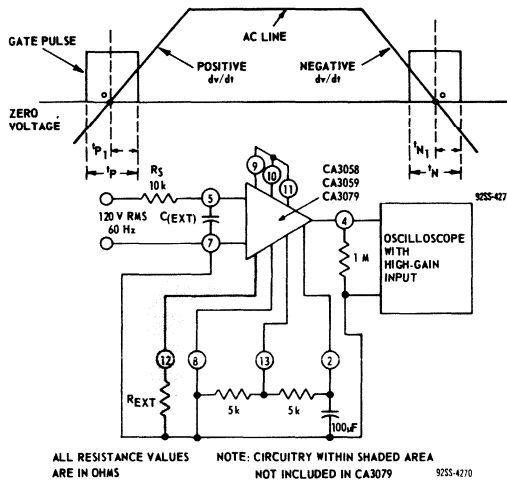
GATE PULSE

AC LINE

POSITIVE dv/dt

NEGATIVE dv/dt

o

o

ZERO VOLTAGE

$t_{P_1}$

$t_P$

$t_{N_1}$

$t_N$

92SS-427

$R_S$
10k

9

10

11

CA3058
CA3059
CA3079

5

120 V RMS
60 Hz

C(EXT)

7

4

1 M

OSCILLOSCOPE WITH HIGH-GAIN INPUT

12

8

13

2

$R_{EXT}$

5k

5k

100μF

ALL RESISTANCE VALUES ARE IN OHMS

NOTE: CIRCUITRY WITHIN SHADED AREA NOT INCLUDED IN CA3079

92SS-4270